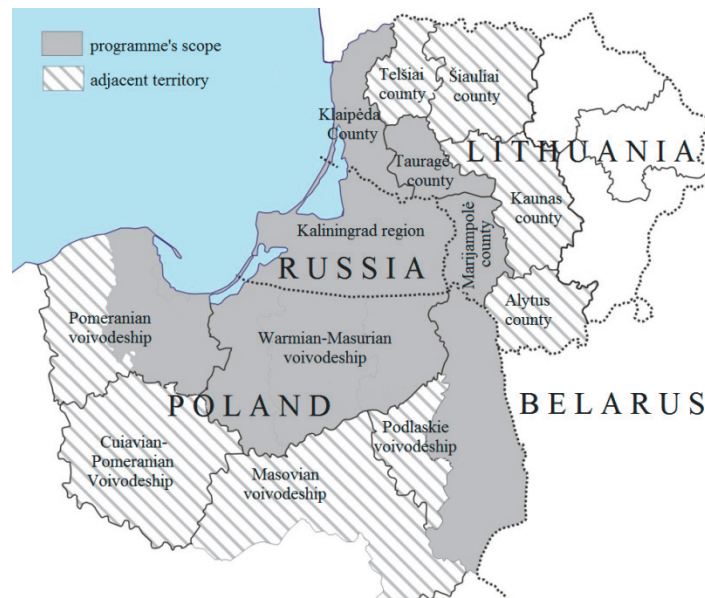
programme's scope
adjacent territory

Telšiai county
Šiauliai county
Klaipėda County
Tauragė county
LITHUANIA
Kaunas county
Kaliningrad region
Marijampolė county
RUSSIA
Alytus county
Pomeranian voivodeship
Warmian-Masurian voivodeship
POLAND
BELARUS
Podlaskie voivodeship
Cuiavian-Pomeranian Voivodeship
Masovian voivodeship